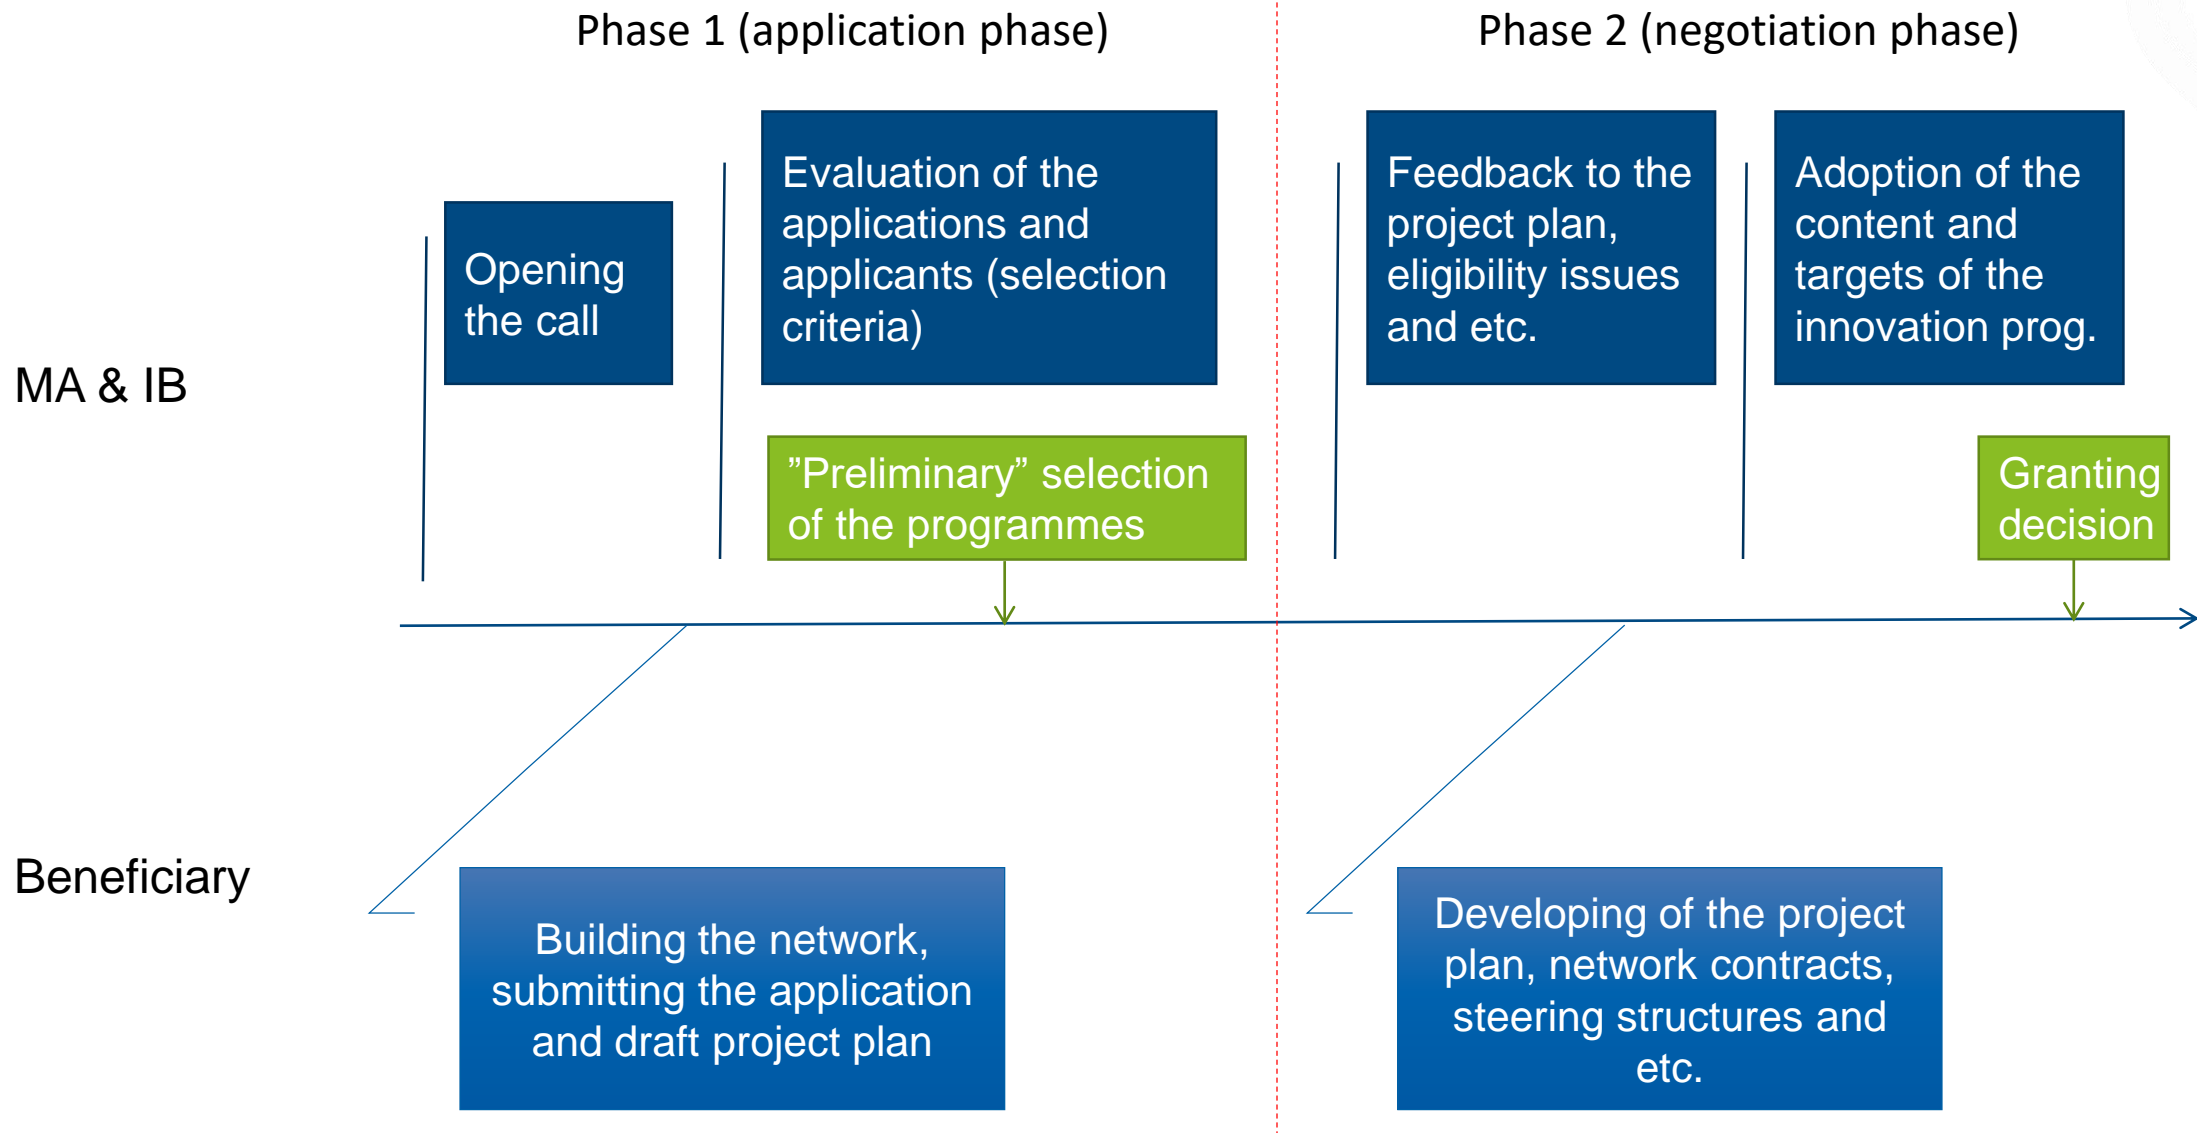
Phase 1 (application phase)

Phase 2 (negotiation phase)

MA & IB

Opening the call

Evaluation of the applications and applicants (selection criteria)

”Preliminary” selection of the programmes

Feedback to the project plan, eligibility issues and etc.

Adoption of the content and targets of the innovation prog.

Granting decision

Beneficiary

Building the network, submitting the application and draft project plan

Developing of the project plan, network contracts, steering structures and etc.